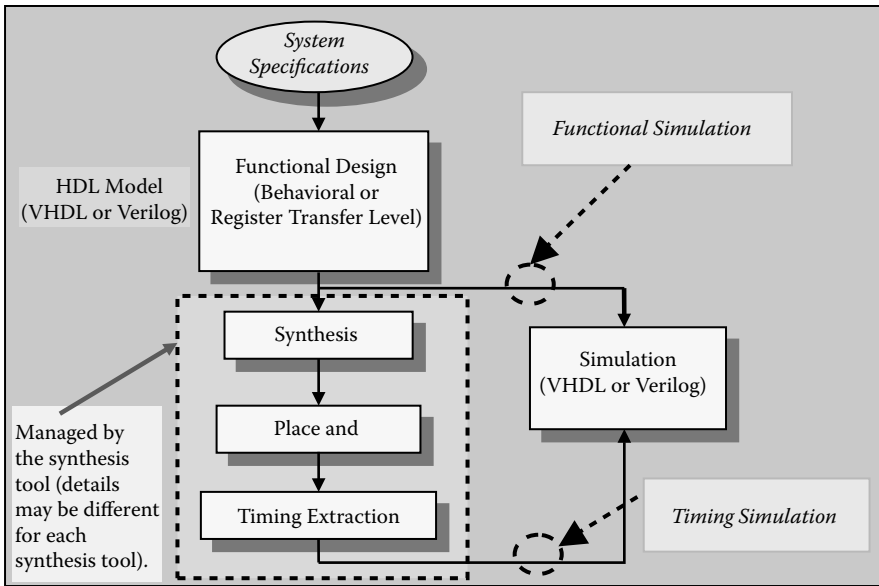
System Specifications

Functional Simulation

HDL Model (VHDL or Verilog)

Functional Design (Behavioral or Register Transfer Level)

Synthesis

Simulation (VHDL or Verilog)

Place and

Managed by the synthesis tool (details may be different for each synthesis tool).

Timing Extraction

Timing Simulation